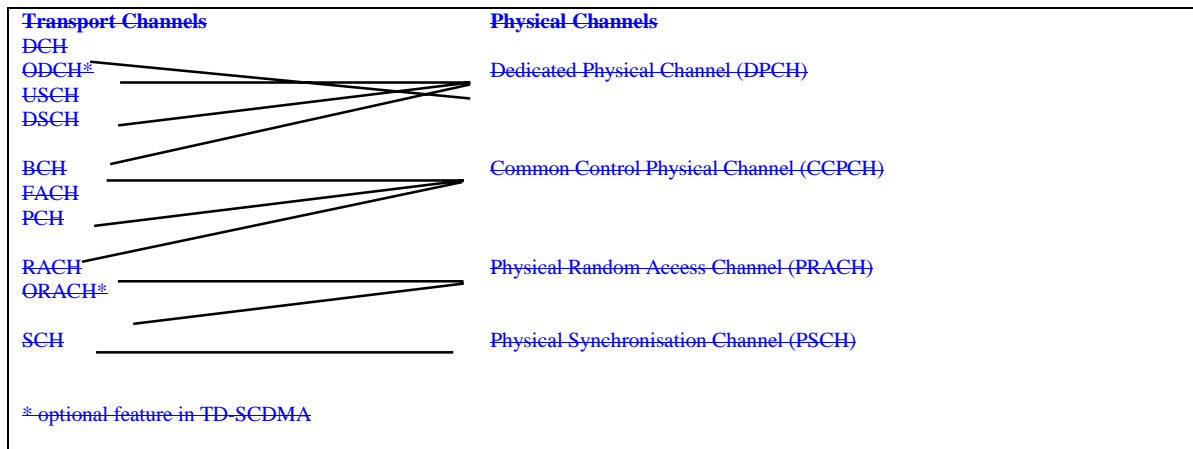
Transport Channels

DCH
ODCH*
USCH
DSCH

BCH
FACH
PCH

RACH
ORACH*

SCH

Physical Channels

Dedicated Physical Channel (DPCH)

Common Control Physical Channel (CCPCH)

Physical Random Access Channel (PRACH)

Physical Synchronisation Channel (PSCH)

* optional feature in TD-SCDMA